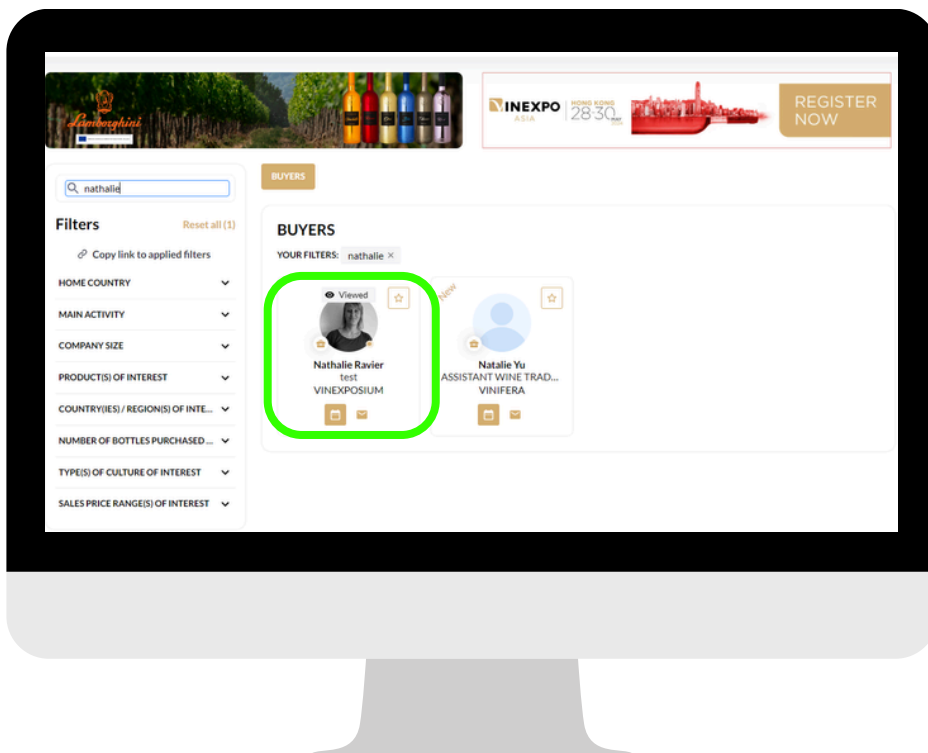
Lamborghini

VINEXPO ASIA HONG KONG 28-30 MAY

REGISTER NOW

nathalie

Filters

Reset all (1)

Copy link to applied filters

HOME COUNTRY

MAIN ACTIVITY

COMPANY SIZE

PRODUCT(S) OF INTEREST

COUNTRY(IES) / REGION(S) OF INTE...

NUMBER OF BOTTLES PURCHASED ...

TYPE(S) OF CULTURE OF INTEREST

SALES PRICE RANGE(S) OF INTEREST

BUYERS

BUYERS

YOUR FILTERS: nathalie ×

Viewed

Nathalie Ravier
test
VINEXPOSIUM

New

Natalie Yu
ASSISTANT WINE TRAD...
VINIFERA